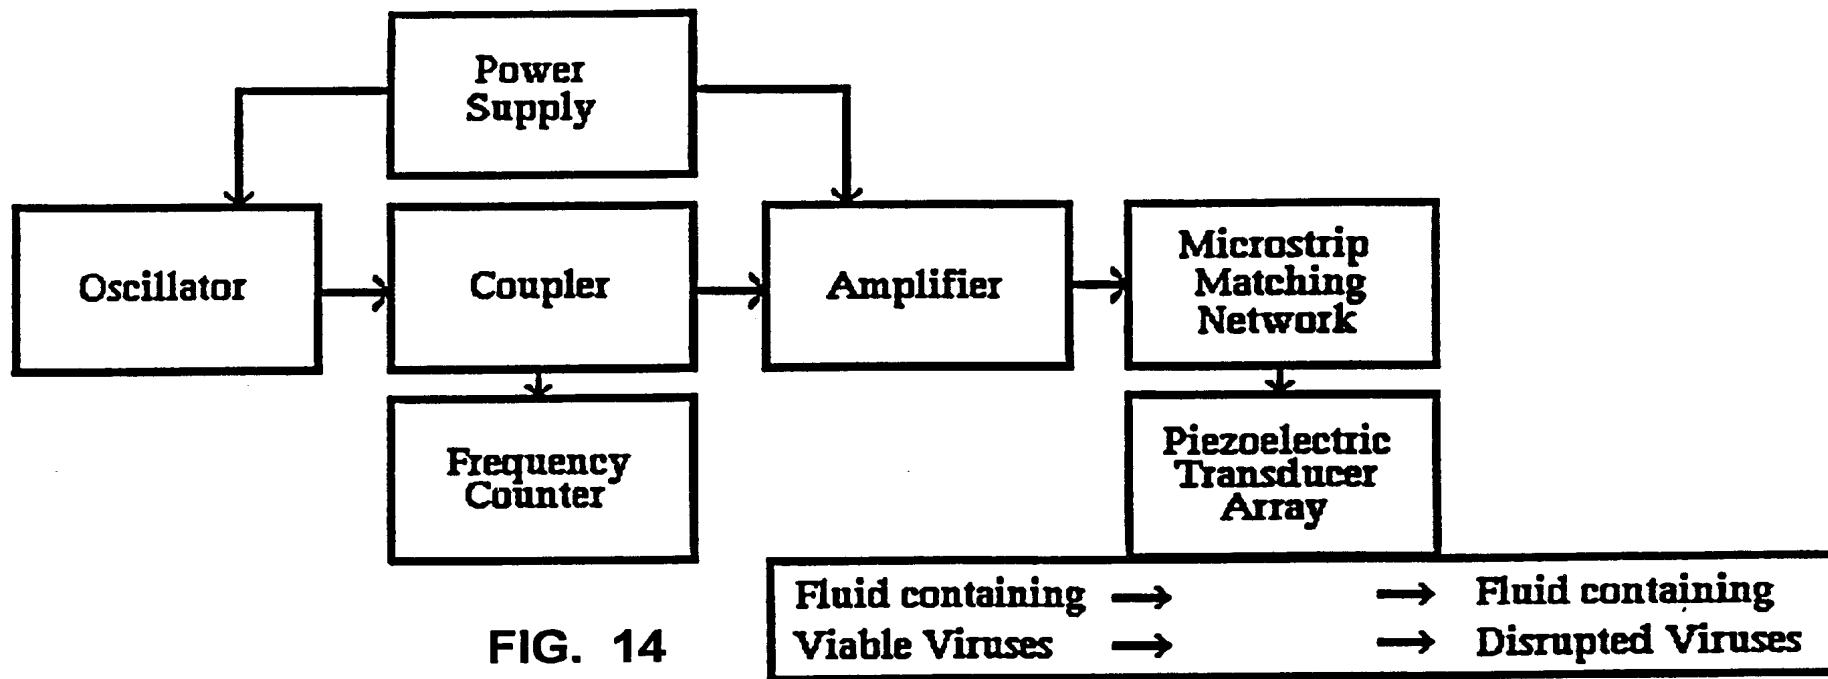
Power Supply

Oscillator

Coupler

Amplifier

Microstrip Matching Network

Frequency Counter

Piezoelectric Transducer Array

Fluid containing Viable Viruses → → Fluid containing Disrupted Viruses

FIG. 14